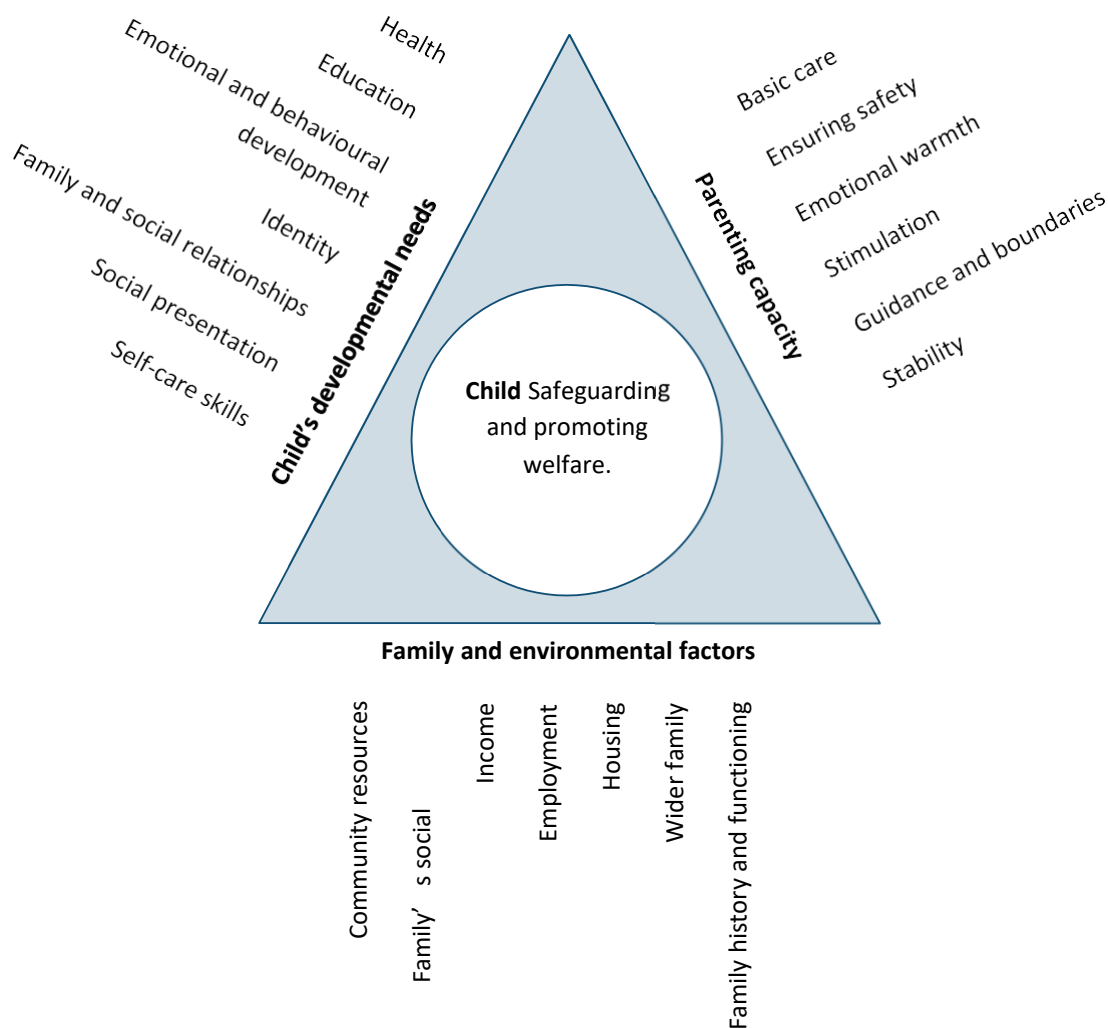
Health

Education

Emotional and behavioural development

Identity

Family and social relationships

Social presentation

Self-care skills

Child's developmental needs

Parenting capacity

Basic care

Ensuring safety

Emotional warmth

Stimulation

Guidance and boundaries

Stability

**Child** Safeguarding and promoting welfare.

**Family and environmental factors**

Community resources

Family' s social

Income

Employment

Housing

Wider family

Family history and functioning